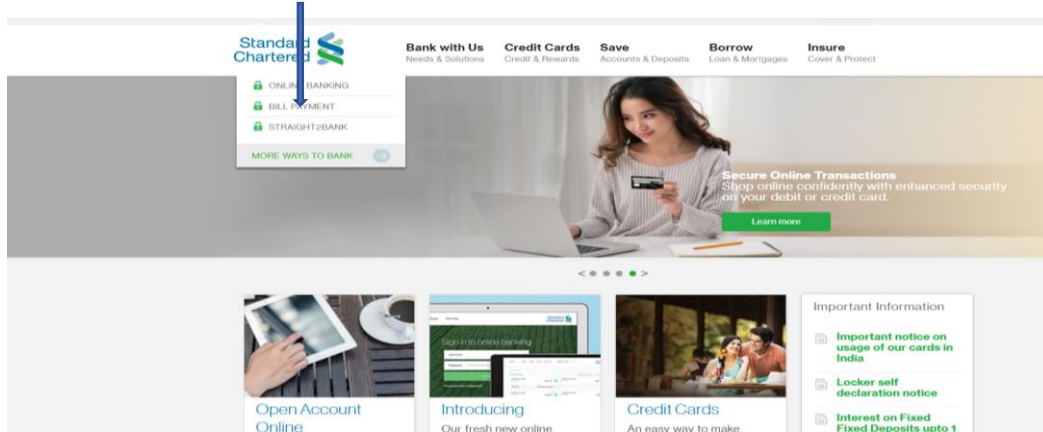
Standard Chartered

Bank with Us
Needs & Solutions

Credit Cards
Credit & Rewards

Save
Accounts & Deposits

Borrow
Loan & Mortgages

Insure
Cover & Protect

ONLINE BANKING
BILL PAYMENT
STRAIGHT2BANK
MORE WAYS TO BANK

Secure Online Transactions
Shop online confidently with enhanced security on your debit or credit card.

Learn more

Sign in to online banking

Standard Chartered

Open Account Online

Introducing
Our fresh new online

Credit Cards
An easy way to make

Important Information

Important notice on usage of our cards in India

Locker self declaration notice

Interest on Fixed Fixed Deposits upto 1